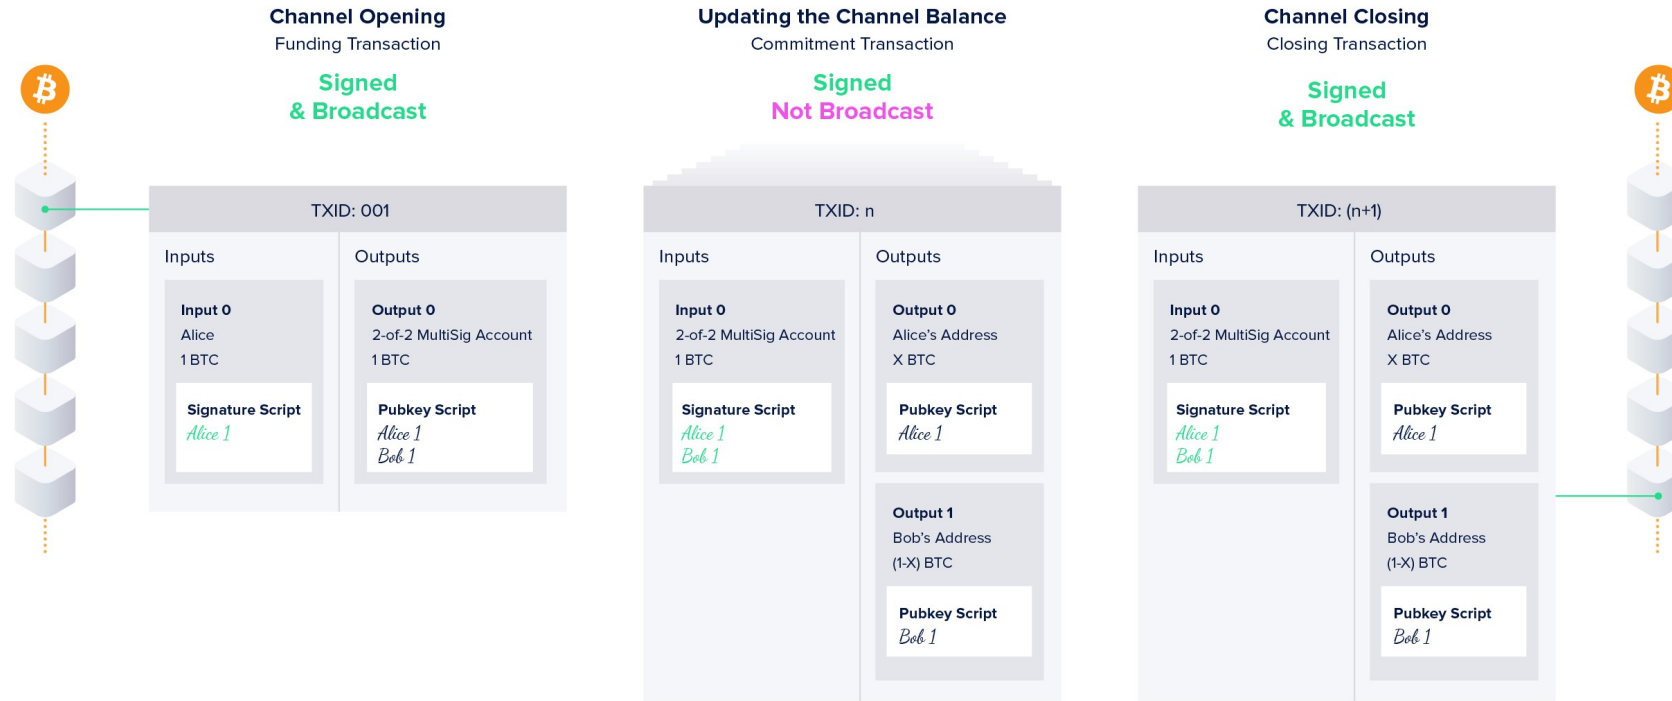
Channel Opening
Funding Transaction

Signed
& Broadcast

TXID: 001

Inputs

Input 0
Alice
1 BTC

Signature Script
Alice 1

Outputs

Output 0
2-of-2 MultiSig Account
1 BTC

Pubkey Script
Alice 1
Bob 1

Updating the Channel Balance
Commitment Transaction

Signed
Not Broadcast

TXID: n

Inputs

Input 0
2-of-2 MultiSig Account
1 BTC

Signature Script
Alice 1
Bob 1

Outputs

Output 0
Alice's Address
X BTC

Pubkey Script
Alice 1

Output 1
Bob's Address
(1-X) BTC

Pubkey Script
Bob 1

Channel Closing
Closing Transaction

Signed
& Broadcast

TXID: (n+1)

Inputs

Input 0
2-of-2 MultiSig Account
1 BTC

Signature Script
Alice 1
Bob 1

Outputs

Output 0
Alice's Address
X BTC

Pubkey Script
Alice 1

Output 1
Bob's Address
(1-X) BTC

Pubkey Script
Bob 1